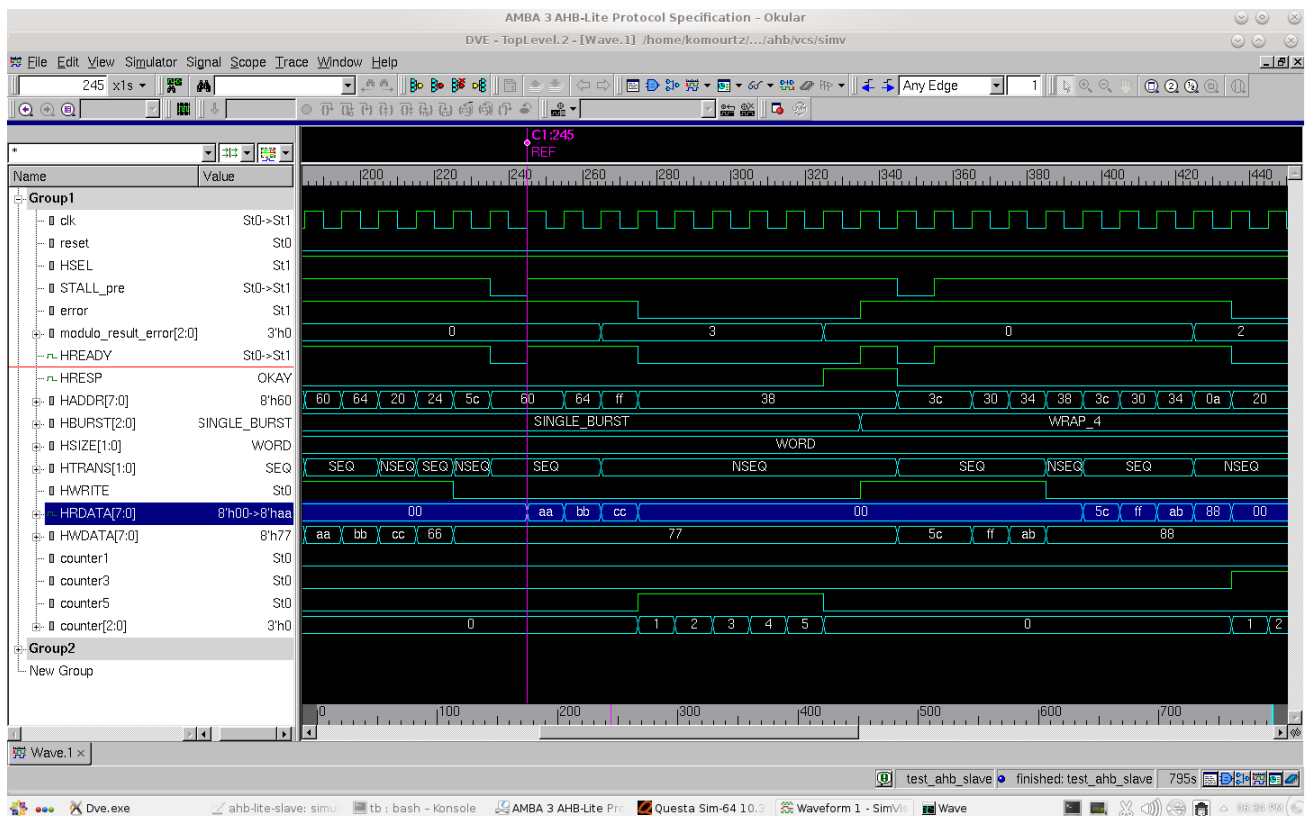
AMBA 3 AHB-Lite Protocol Specification - Okular

DVE - TopLevel.2 - [Wave.1] /home/komourtz/.../ahb/vcs/simv

File Edit View Simulator Signal Scope Trace Window Help

245 x1s

Any Edge 1

C1:245
REF

*

| Name | Value |
|---|---|
| Group1 | |
| clk | St0->St1 |
| reset | St0 |
| HSEL | St1 |
| STALL_pre | St0->St1 |
| error | St1 |
| modulo_result_error[2:0] | 3'h0 |
| HREADY | St0->St1 |
| HRESP | OKAY |
| HADDR[7:0] | 8'h60 |
| HBURST[2:0] | SINGLE_BURST |
| HSIZE[1:0] | WORD |
| HTRANS[1:0] | SEQ |
| HWRITE | St0 |
| HRDATA[7:0] | 8'h00->8'haa |
| HWDATA[7:0] | 8'h77 |
| counter1 | St0 |
| counter3 | St0 |
| counter5 | St0 |
| counter[2:0] | 3'h0 |
| Group2 | |
| New Group | |

200 220 240 260 280 300 320 340 360 380 400 420 440

0 3 0 2

60 64 20 24 5c 60 64 ff 38 3c 30 34 38 3c 30 34 0a 20

SINGLE_BURST WRAP_4

WORD

SEQ NSEQ SEQ NSEQ SEQ NSEQ SEQ NSEQ SEQ NSEQ

00 aa bb cc 00 5c ff ab 88 00

aa bb cc 66 77 5c ff ab 88

0 1 2 3 4 5 0 1 2

0 100 200 300 400 500 600 700

Wave.1

test_ahb_slave finished: test_ahb_slave 795s

Dve.exe ahb-lite-slave: simul tb : bash - Konsole AMBA 3 AHB-Lite Pro Questa Sim-64 10.3 Waveform 1 - SimVis Wave